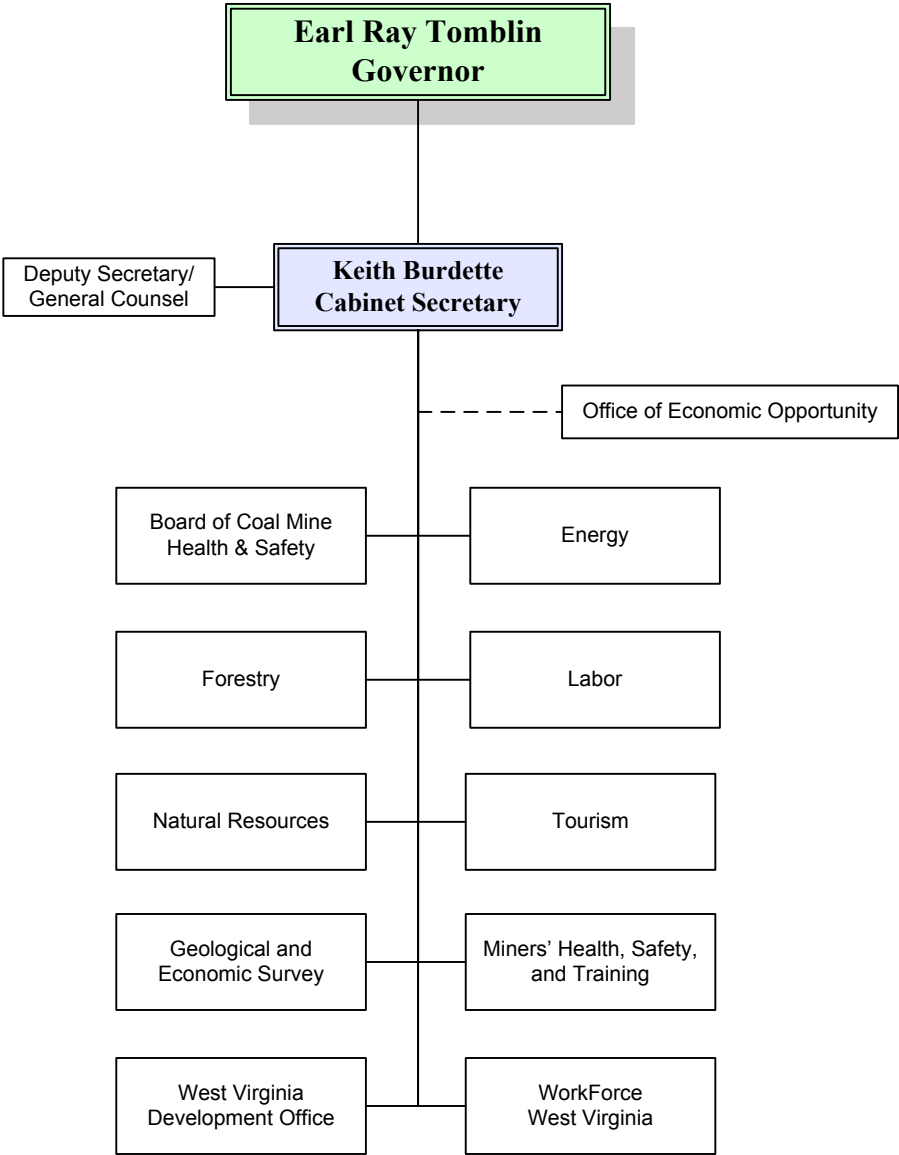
Earl Ray Tomblin
Governor

Deputy Secretary/
General Counsel

Keith Burdette
Cabinet Secretary

Office of Economic Opportunity

Board of Coal Mine Health & Safety

Energy

Forestry

Labor

Natural Resources

Tourism

Geological and Economic Survey

Miners' Health, Safety, and Training

West Virginia Development Office

WorkForce West Virginia